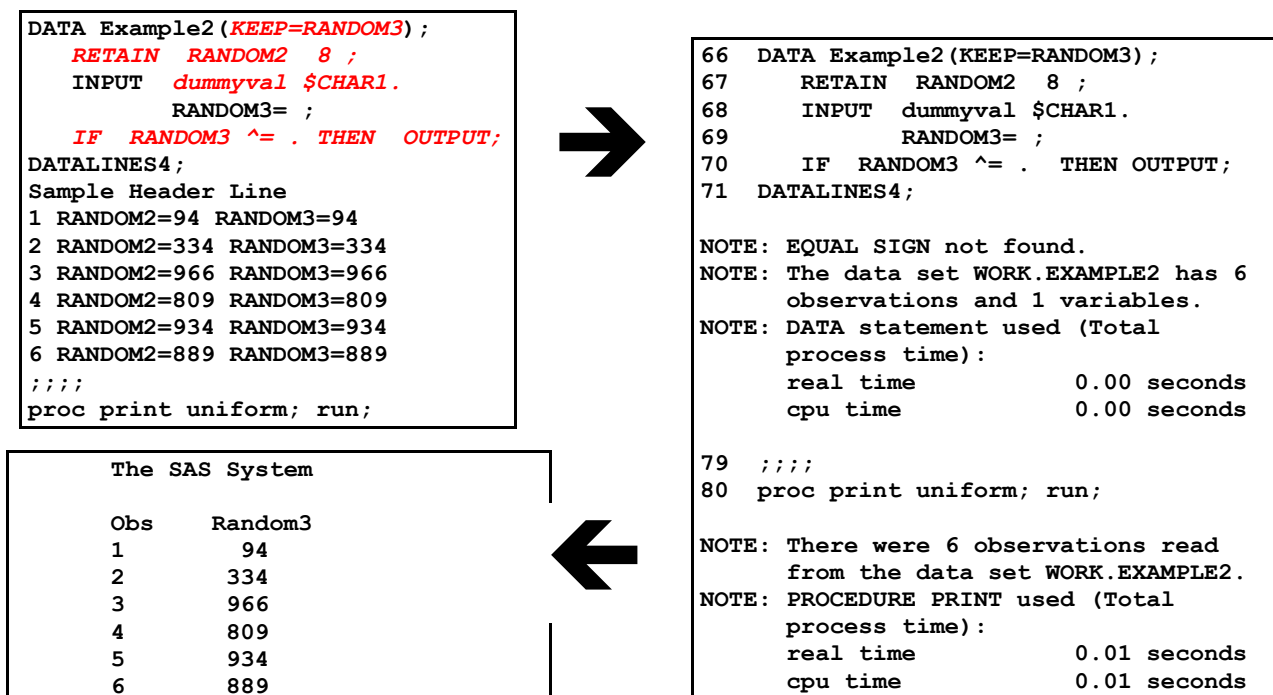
DATA Example2(KEEP=RANDOM3);
RETAIN RANDOM2 8 ;
INPUT dummyval $CHAR1.
RANDOM3= ;
IF RANDOM3 ^= . THEN OUTPUT;
DATALINES4;
Sample Header Line
1 RANDOM2=94 RANDOM3=94
2 RANDOM2=334 RANDOM3=334
3 RANDOM2=966 RANDOM3=966
4 RANDOM2=809 RANDOM3=809
5 RANDOM2=934 RANDOM3=934
6 RANDOM2=889 RANDOM3=889
;;;;
proc print uniform; run;

66 DATA Example2(KEEP=RANDOM3);
67 RETAIN RANDOM2 8 ;
68 INPUT dummyval $CHAR1.
69 RANDOM3= ;
70 IF RANDOM3 ^= . THEN OUTPUT;
71 DATALINES4;

NOTE: EQUAL SIGN not found.
NOTE: The data set WORK.EXAMPLE2 has 6 observations and 1 variables.
NOTE: DATA statement used (Total process time):
real time 0.00 seconds
cpu time 0.00 seconds

79 ;;;;
80 proc print uniform; run;

NOTE: There were 6 observations read from the data set WORK.EXAMPLE2.
NOTE: PROCEDURE PRINT used (Total process time):
real time 0.01 seconds
cpu time 0.01 seconds

The SAS System

| Obs | Random3 |
|---|---|
| 1 | 94 |
| 2 | 334 |
| 3 | 966 |
| 4 | 809 |
| 5 | 934 |
| 6 | 889 |